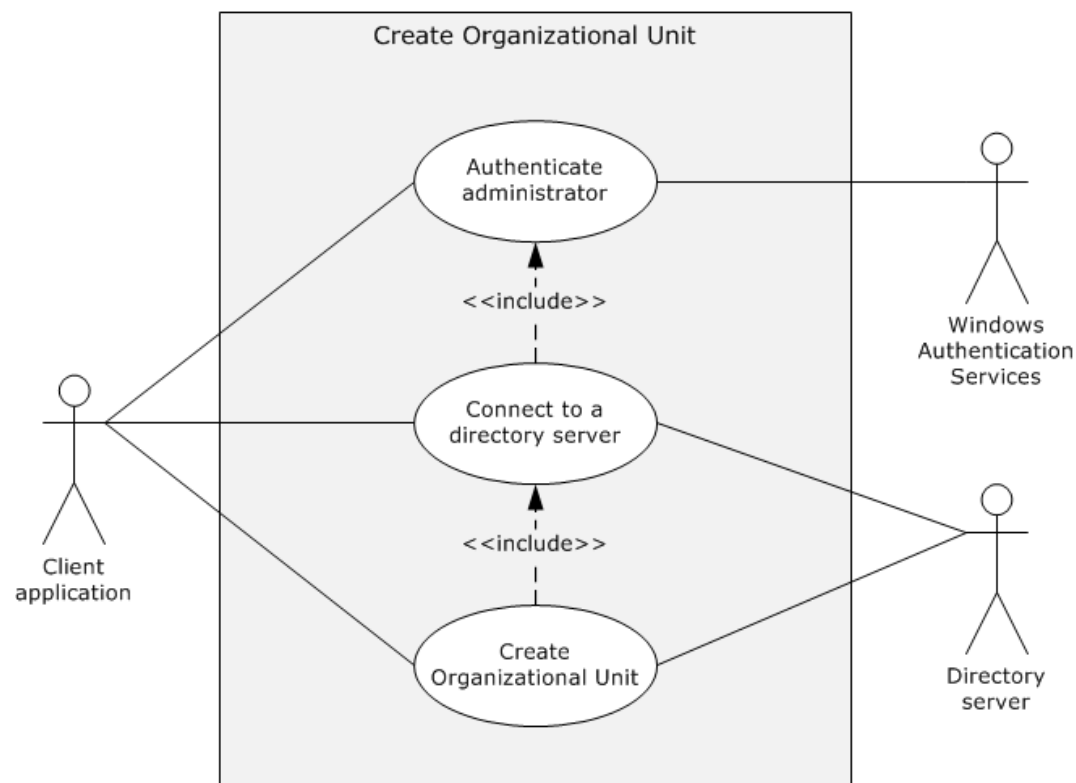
Create Organizational Unit

Authenticate administrator

<<include>>

Windows Authentication Services

Client application

Connect to a directory server

<<include>>

Create Organizational Unit

Directory server